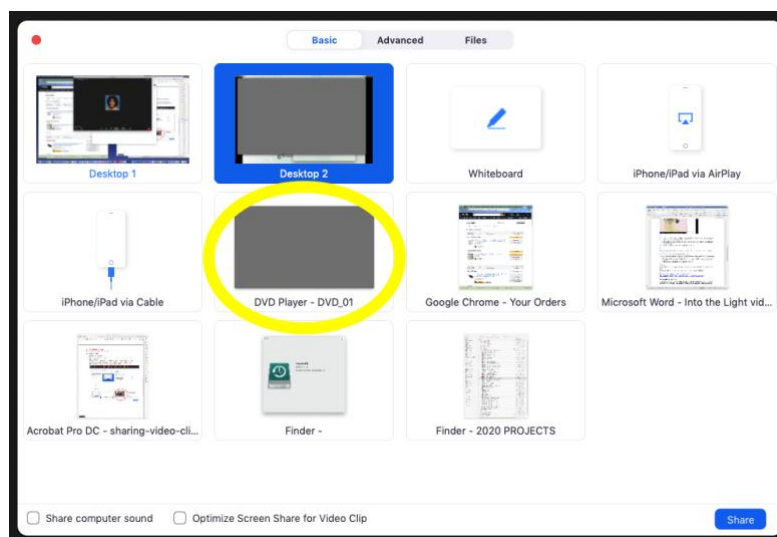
Basic Advanced Files

Desktop 1

Desktop 2

Whiteboard

iPhone/iPad via AirPlay

iPhone/iPad via Cable

DVD Player - DVD_01

Google Chrome - Your Orders

Microsoft Word - Into the Light vid...

Acrobat Pro DC - sharing-video-cli...

Finder -

Finder - 2020 PROJECTS

Share computer sound

Optimize Screen Share for Video Clip

Share